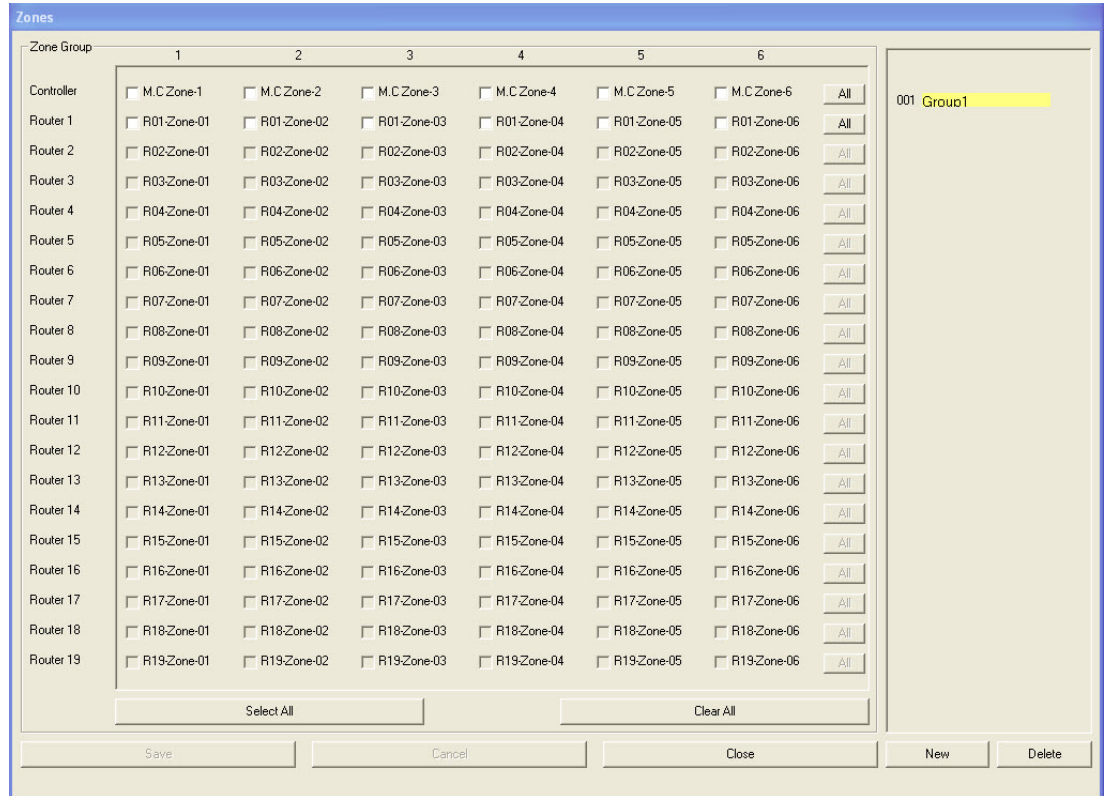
Zones

Zone Group

| | 1 | 2 | 3 | 4 | 5 | 6 | |
|---|---|---|---|---|---|---|---|
| Controller | M.C Zone-1 | M.C Zone-2 | M.C Zone-3 | M.C Zone-4 | M.C Zone-5 | M.C Zone-6 | All |
| Router 1 | R01-Zone-01 | R01-Zone-02 | R01-Zone-03 | R01-Zone-04 | R01-Zone-05 | R01-Zone-06 | All |
| Router 2 | R02-Zone-01 | R02-Zone-02 | R02-Zone-03 | R02-Zone-04 | R02-Zone-05 | R02-Zone-06 | All |
| Router 3 | R03-Zone-01 | R03-Zone-02 | R03-Zone-03 | R03-Zone-04 | R03-Zone-05 | R03-Zone-06 | All |
| Router 4 | R04-Zone-01 | R04-Zone-02 | R04-Zone-03 | R04-Zone-04 | R04-Zone-05 | R04-Zone-06 | All |
| Router 5 | R05-Zone-01 | R05-Zone-02 | R05-Zone-03 | R05-Zone-04 | R05-Zone-05 | R05-Zone-06 | All |
| Router 6 | R06-Zone-01 | R06-Zone-02 | R06-Zone-03 | R06-Zone-04 | R06-Zone-05 | R06-Zone-06 | All |
| Router 7 | R07-Zone-01 | R07-Zone-02 | R07-Zone-03 | R07-Zone-04 | R07-Zone-05 | R07-Zone-06 | All |
| Router 8 | R08-Zone-01 | R08-Zone-02 | R08-Zone-03 | R08-Zone-04 | R08-Zone-05 | R08-Zone-06 | All |
| Router 9 | R09-Zone-01 | R09-Zone-02 | R09-Zone-03 | R09-Zone-04 | R09-Zone-05 | R09-Zone-06 | All |
| Router 10 | R10-Zone-01 | R10-Zone-02 | R10-Zone-03 | R10-Zone-04 | R10-Zone-05 | R10-Zone-06 | All |
| Router 11 | R11-Zone-01 | R11-Zone-02 | R11-Zone-03 | R11-Zone-04 | R11-Zone-05 | R11-Zone-06 | All |
| Router 12 | R12-Zone-01 | R12-Zone-02 | R12-Zone-03 | R12-Zone-04 | R12-Zone-05 | R12-Zone-06 | All |
| Router 13 | R13-Zone-01 | R13-Zone-02 | R13-Zone-03 | R13-Zone-04 | R13-Zone-05 | R13-Zone-06 | All |
| Router 14 | R14-Zone-01 | R14-Zone-02 | R14-Zone-03 | R14-Zone-04 | R14-Zone-05 | R14-Zone-06 | All |
| Router 15 | R15-Zone-01 | R15-Zone-02 | R15-Zone-03 | R15-Zone-04 | R15-Zone-05 | R15-Zone-06 | All |
| Router 16 | R16-Zone-01 | R16-Zone-02 | R16-Zone-03 | R16-Zone-04 | R16-Zone-05 | R16-Zone-06 | All |
| Router 17 | R17-Zone-01 | R17-Zone-02 | R17-Zone-03 | R17-Zone-04 | R17-Zone-05 | R17-Zone-06 | All |
| Router 18 | R18-Zone-01 | R18-Zone-02 | R18-Zone-03 | R18-Zone-04 | R18-Zone-05 | R18-Zone-06 | All |
| Router 19 | R19-Zone-01 | R19-Zone-02 | R19-Zone-03 | R19-Zone-04 | R19-Zone-05 | R19-Zone-06 | All |

Select All
Clear All

001 Group1

Save
Cancel
Close
New
Delete